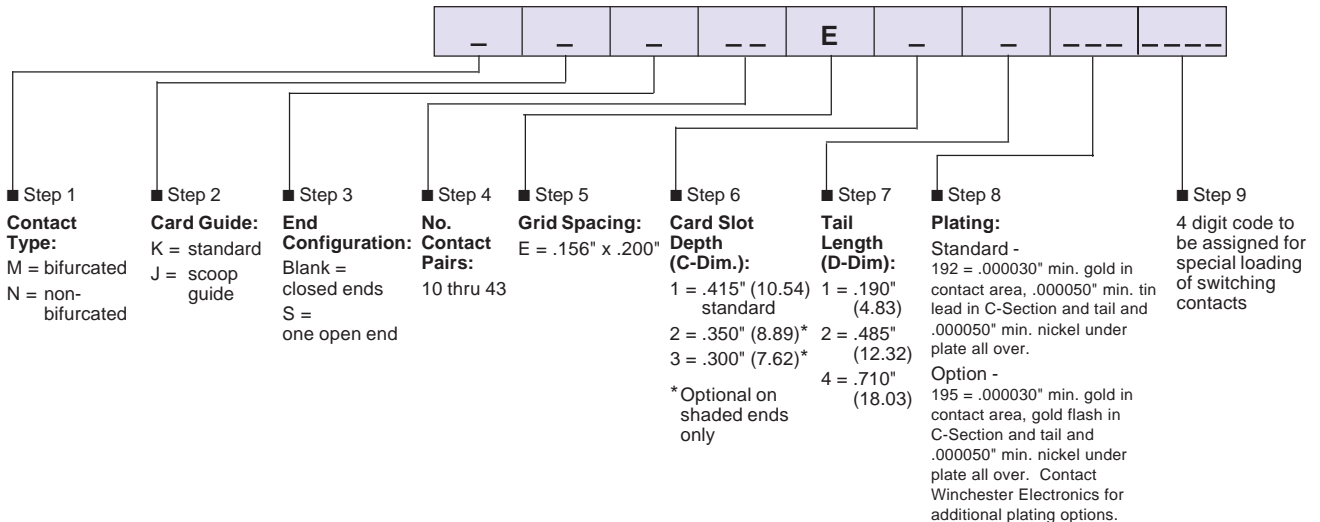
| _ | _ | _ | _ _ | E | _ | _ | _ _ _ | _ _ _ _ |
|---|---|---|---|---|---|---|---|---|

■ Step 1
**Contact Type:**
M = bifurcated
N = non-bifurcated

■ Step 2
**Card Guide:**
K = standard
J = scoop guide

■ Step 3
**End Configuration:**
Blank = closed ends
S = one open end

■ Step 4
**No. Contact Pairs:**
10 thru 43

■ Step 5
**Grid Spacing:**
E = .156" x .200"

■ Step 6
**Card Slot Depth (C-Dim.):**
1 = .415" (10.54) standard
2 = .350" (8.89)*
3 = .300" (7.62)*
*Optional on shaded ends only

■ Step 7
**Tail Length (D-Dim):**
1 = .190" (4.83)
2 = .485" (12.32)
4 = .710" (18.03)

■ Step 8
**Plating:**
Standard -
192 = .000030" min. gold in contact area, .000050" min. tin lead in C-Section and tail and .000050" min. nickel under plate all over.
Option -
195 = .000030" min. gold in contact area, gold flash in C-Section and tail and .000050" min. nickel under plate all over. Contact Winchester Electronics for additional plating options.

■ Step 9
4 digit code to be assigned for special loading of switching contacts